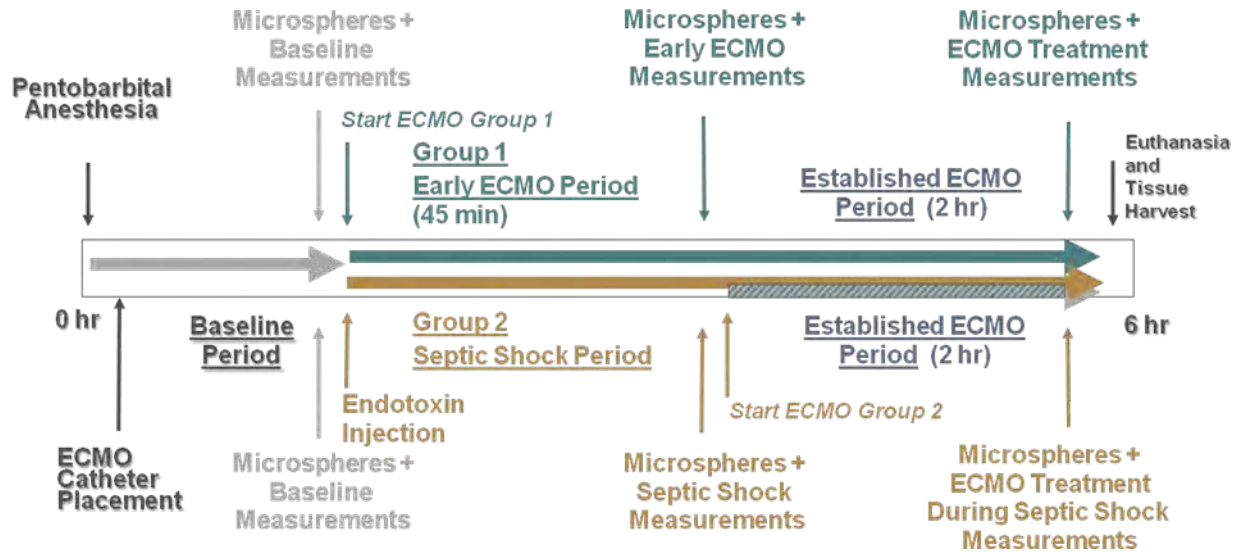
Microspheres + Baseline Measurements

Microspheres + Early ECMO Measurements

Microspheres + ECMO Treatment Measurements

Pentobarbital Anesthesia

Start ECMO Group 1

Group 1

Early ECMO Period (45 min)

Established ECMO Period (2 hr)

Euthanasia and Tissue Harvest

0 hr

Baseline Period

Group 2

Septic Shock Period

Established ECMO Period (2 hr)

6 hr

Endotoxin Injection

Start ECMO Group 2

ECMO Catheter Placement

Microspheres + Baseline Measurements

Microspheres + Septic Shock Measurements

Microspheres + ECMO Treatment During Septic Shock Measurements